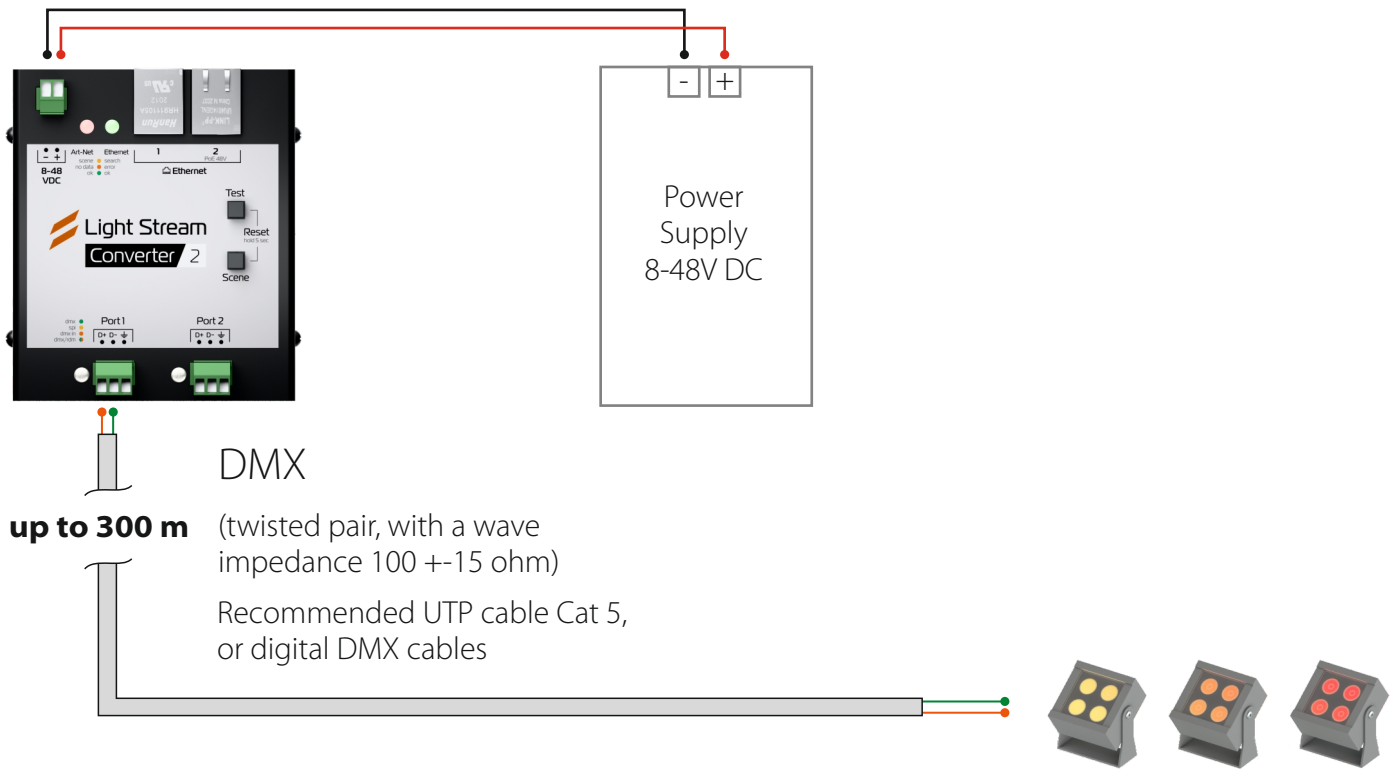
- +

Power Supply 8-48V DC

8-48 VDC

Art-Net
scene
no data
ok

Ethernet
search
error
ok

1

2
PoE 48V

Ethernet

Test

Reset
hold 5 sec

Scene

Light Stream
Converter 2

dmx
spi
dmx in
dmx/rdm

Port1
D+ D- ⏚

Port 2
D+ D- ⏚

DMX

up to 300 m

(twisted pair, with a wave impedance 100 +-15 ohm)

Recommended UTP cable Cat 5, or digital DMX cables